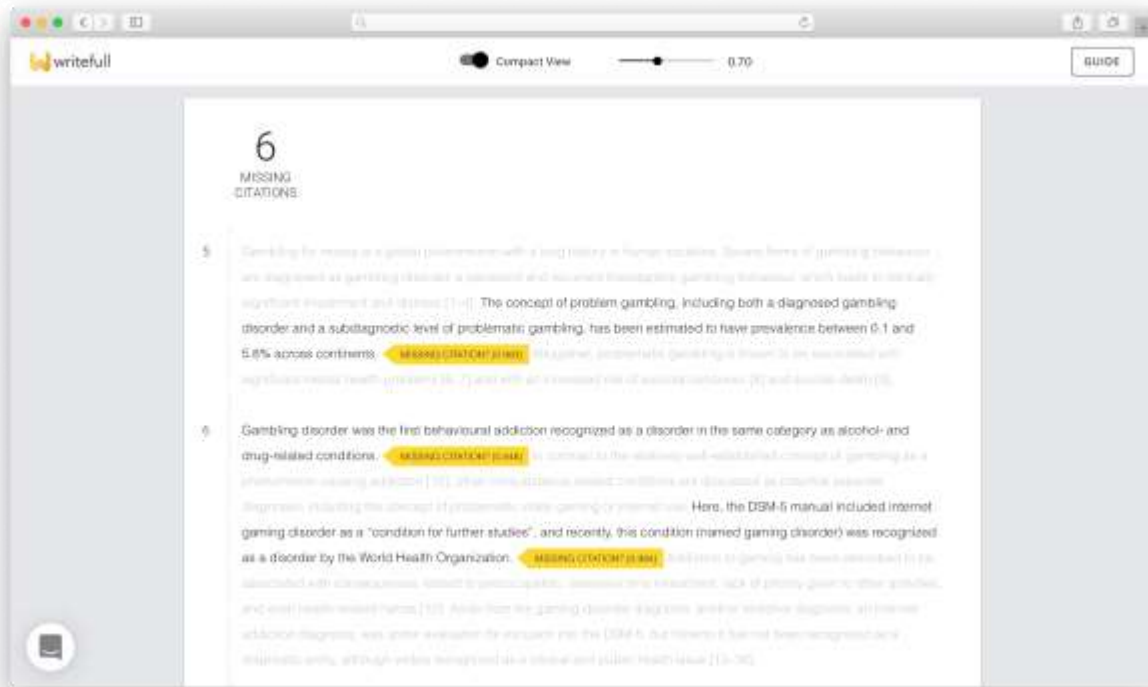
writefull

Compact View

0.70

GUIDE

6
MISSING
CITATIONS

5

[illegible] The concept of problem gambling, including both a diagnosed gambling disorder and a subdiagnostic level of problematic gambling, has been estimated to have prevalence between 0.1 and 5.8% across continents. MISSING CITATION? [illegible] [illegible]

6

Gambling disorder was the first behavioural addiction recognized as a disorder in the same category as alcohol- and drug-related conditions. MISSING CITATION? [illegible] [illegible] Here, the DSM-5 manual included internet gaming disorder as a "condition for further studies", and recently, this condition (named gaming disorder) was recognized as a disorder by the World Health Organization. MISSING CITATION? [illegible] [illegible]